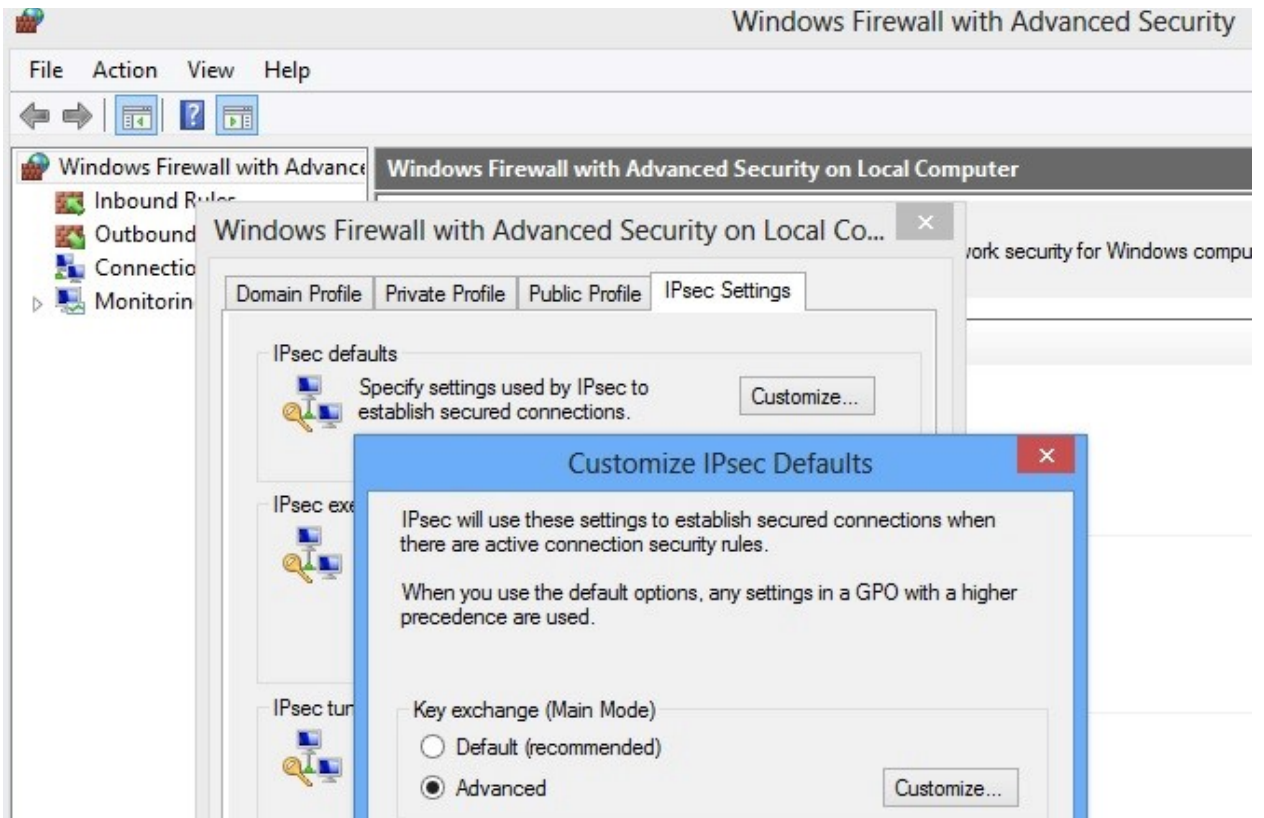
Windows Firewall with Advanced Security

File Action View Help

Windows Firewall with Advance
Inbound R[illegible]
Outbound
Connectio
Monitorin

Windows Firewall with Advanced Security on Local Computer

vork security for Windows compu

Windows Firewall with Advanced Security on Local Co...

Domain Profile | Private Profile | Public Profile | IPsec Settings

IPsec defaults
Specify settings used by IPsec to establish secured connections.
Customize...

IPsec exe

IPsec tur

Customize IPsec Defaults

IPsec will use these settings to establish secured connections when there are active connection security rules.

When you use the default options, any settings in a GPO with a higher precedence are used.

Key exchange (Main Mode)
Default (recommended)
Advanced
Customize...